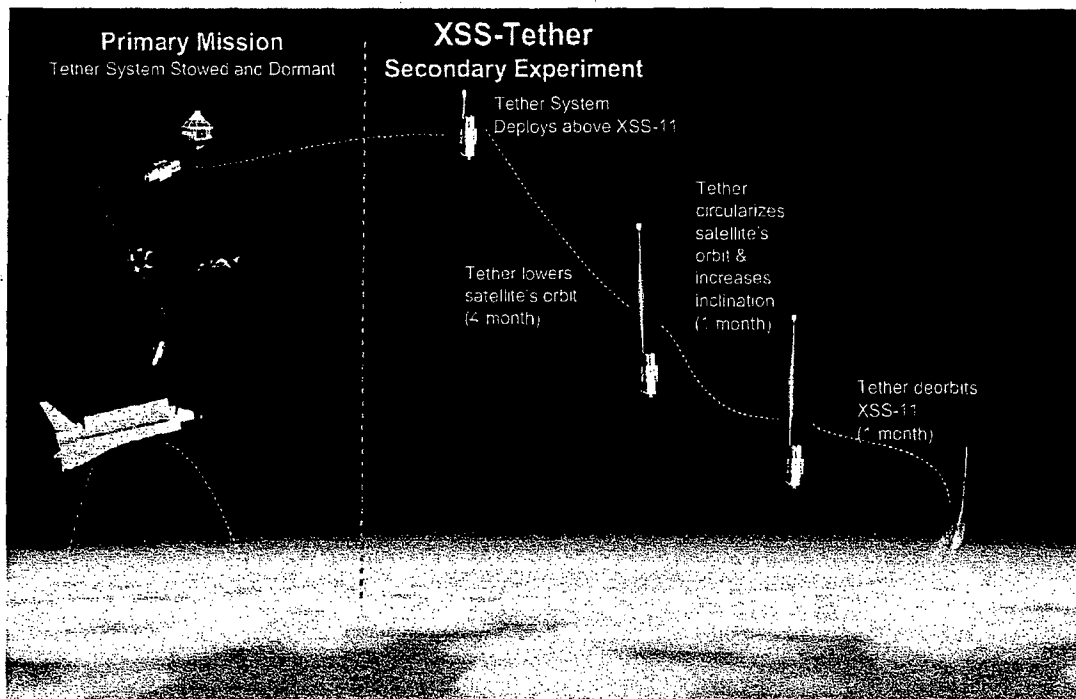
Primary Mission
Tether System Stowed and Dormant

XSS-Tether
Secondary Experiment

Tether System Deploys above XSS-11

Tether lowers satellite's orbit (4 month)

Tether circularizes satellite's orbit & increases inclination (1 month)

Tether deorbits XSS-11 (1 month)